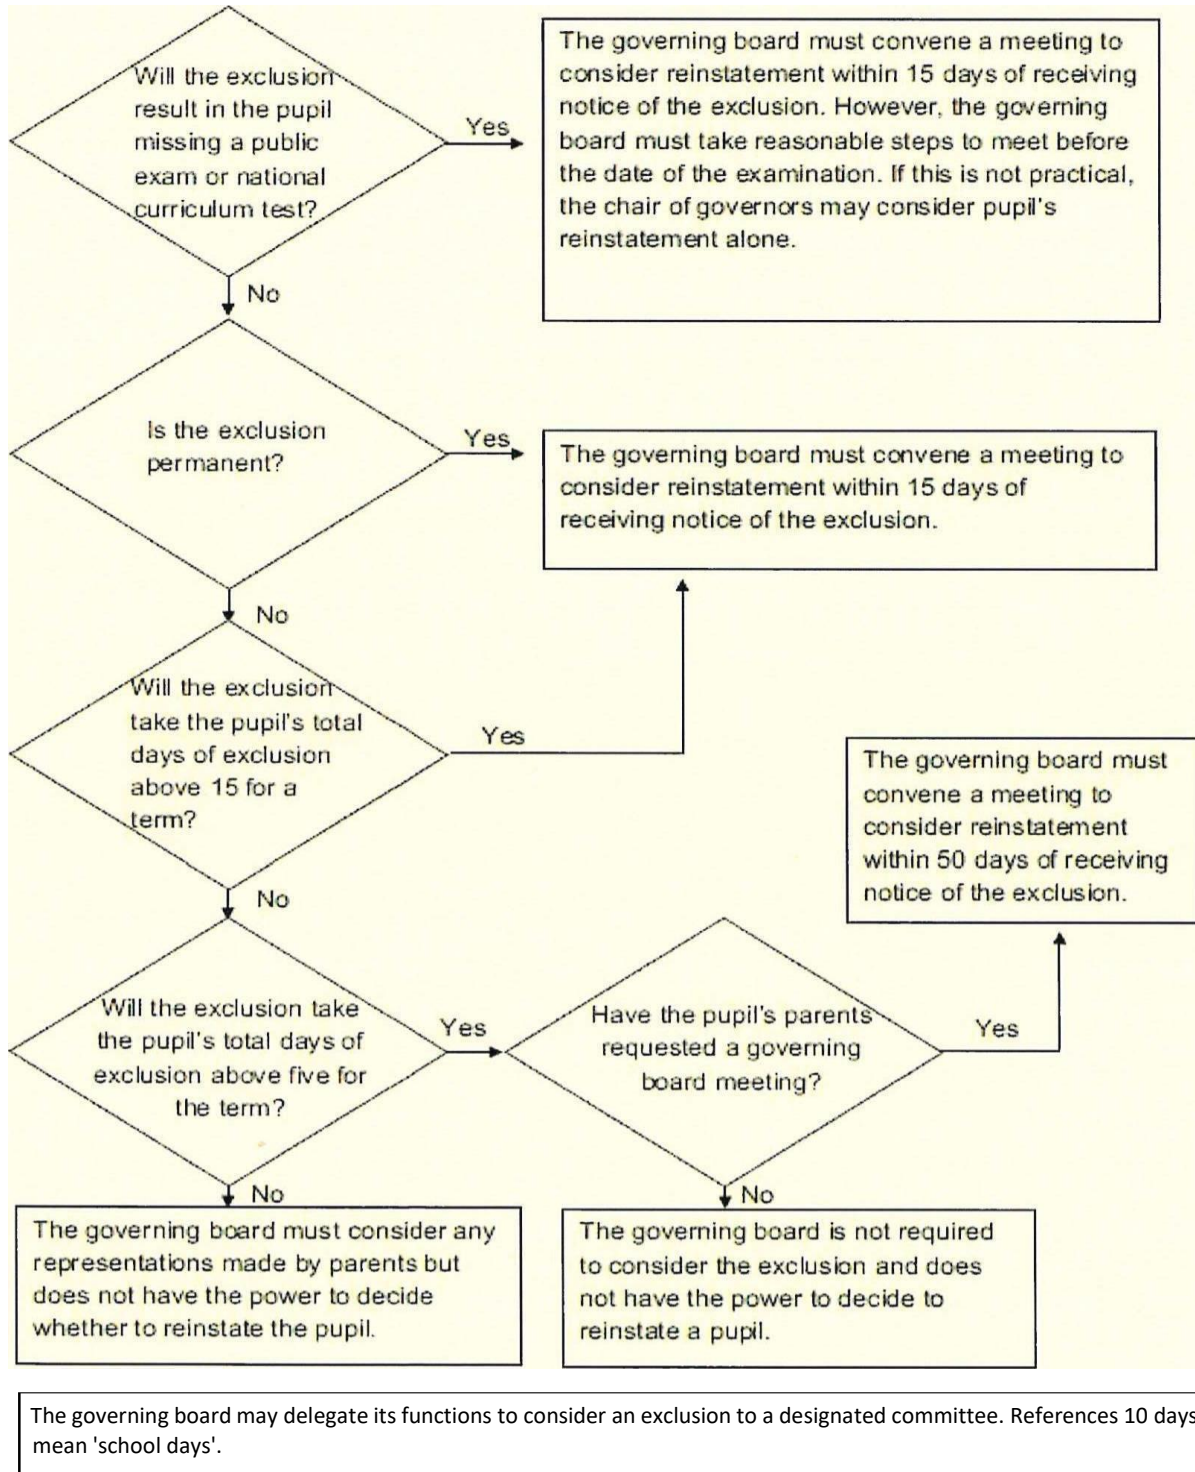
Will the exclusion result in the pupil missing a public exam or national curriculum test?

Yes

The governing board must convene a meeting to consider reinstatement within 15 days of receiving notice of the exclusion. However, the governing board must take reasonable steps to meet before the date of the examination. If this is not practical, the chair of governors may consider pupil's reinstatement alone.

No

Is the exclusion permanent?

Yes

The governing board must convene a meeting to consider reinstatement within 15 days of receiving notice of the exclusion.

No

Will the exclusion take the pupil's total days of exclusion above 15 for a term?

Yes

No

The governing board must convene a meeting to consider reinstatement within 50 days of receiving notice of the exclusion.

Will the exclusion take the pupil's total days of exclusion above five for the term?

Yes

Have the pupil's parents requested a governing board meeting?

Yes

No

No

The governing board must consider any representations made by parents but does not have the power to decide whether to reinstate the pupil.

The governing board is not required to consider the exclusion and does not have the power to decide to reinstate a pupil.

The governing board may delegate its functions to consider an exclusion to a designated committee. References 10 days mean 'school days'.